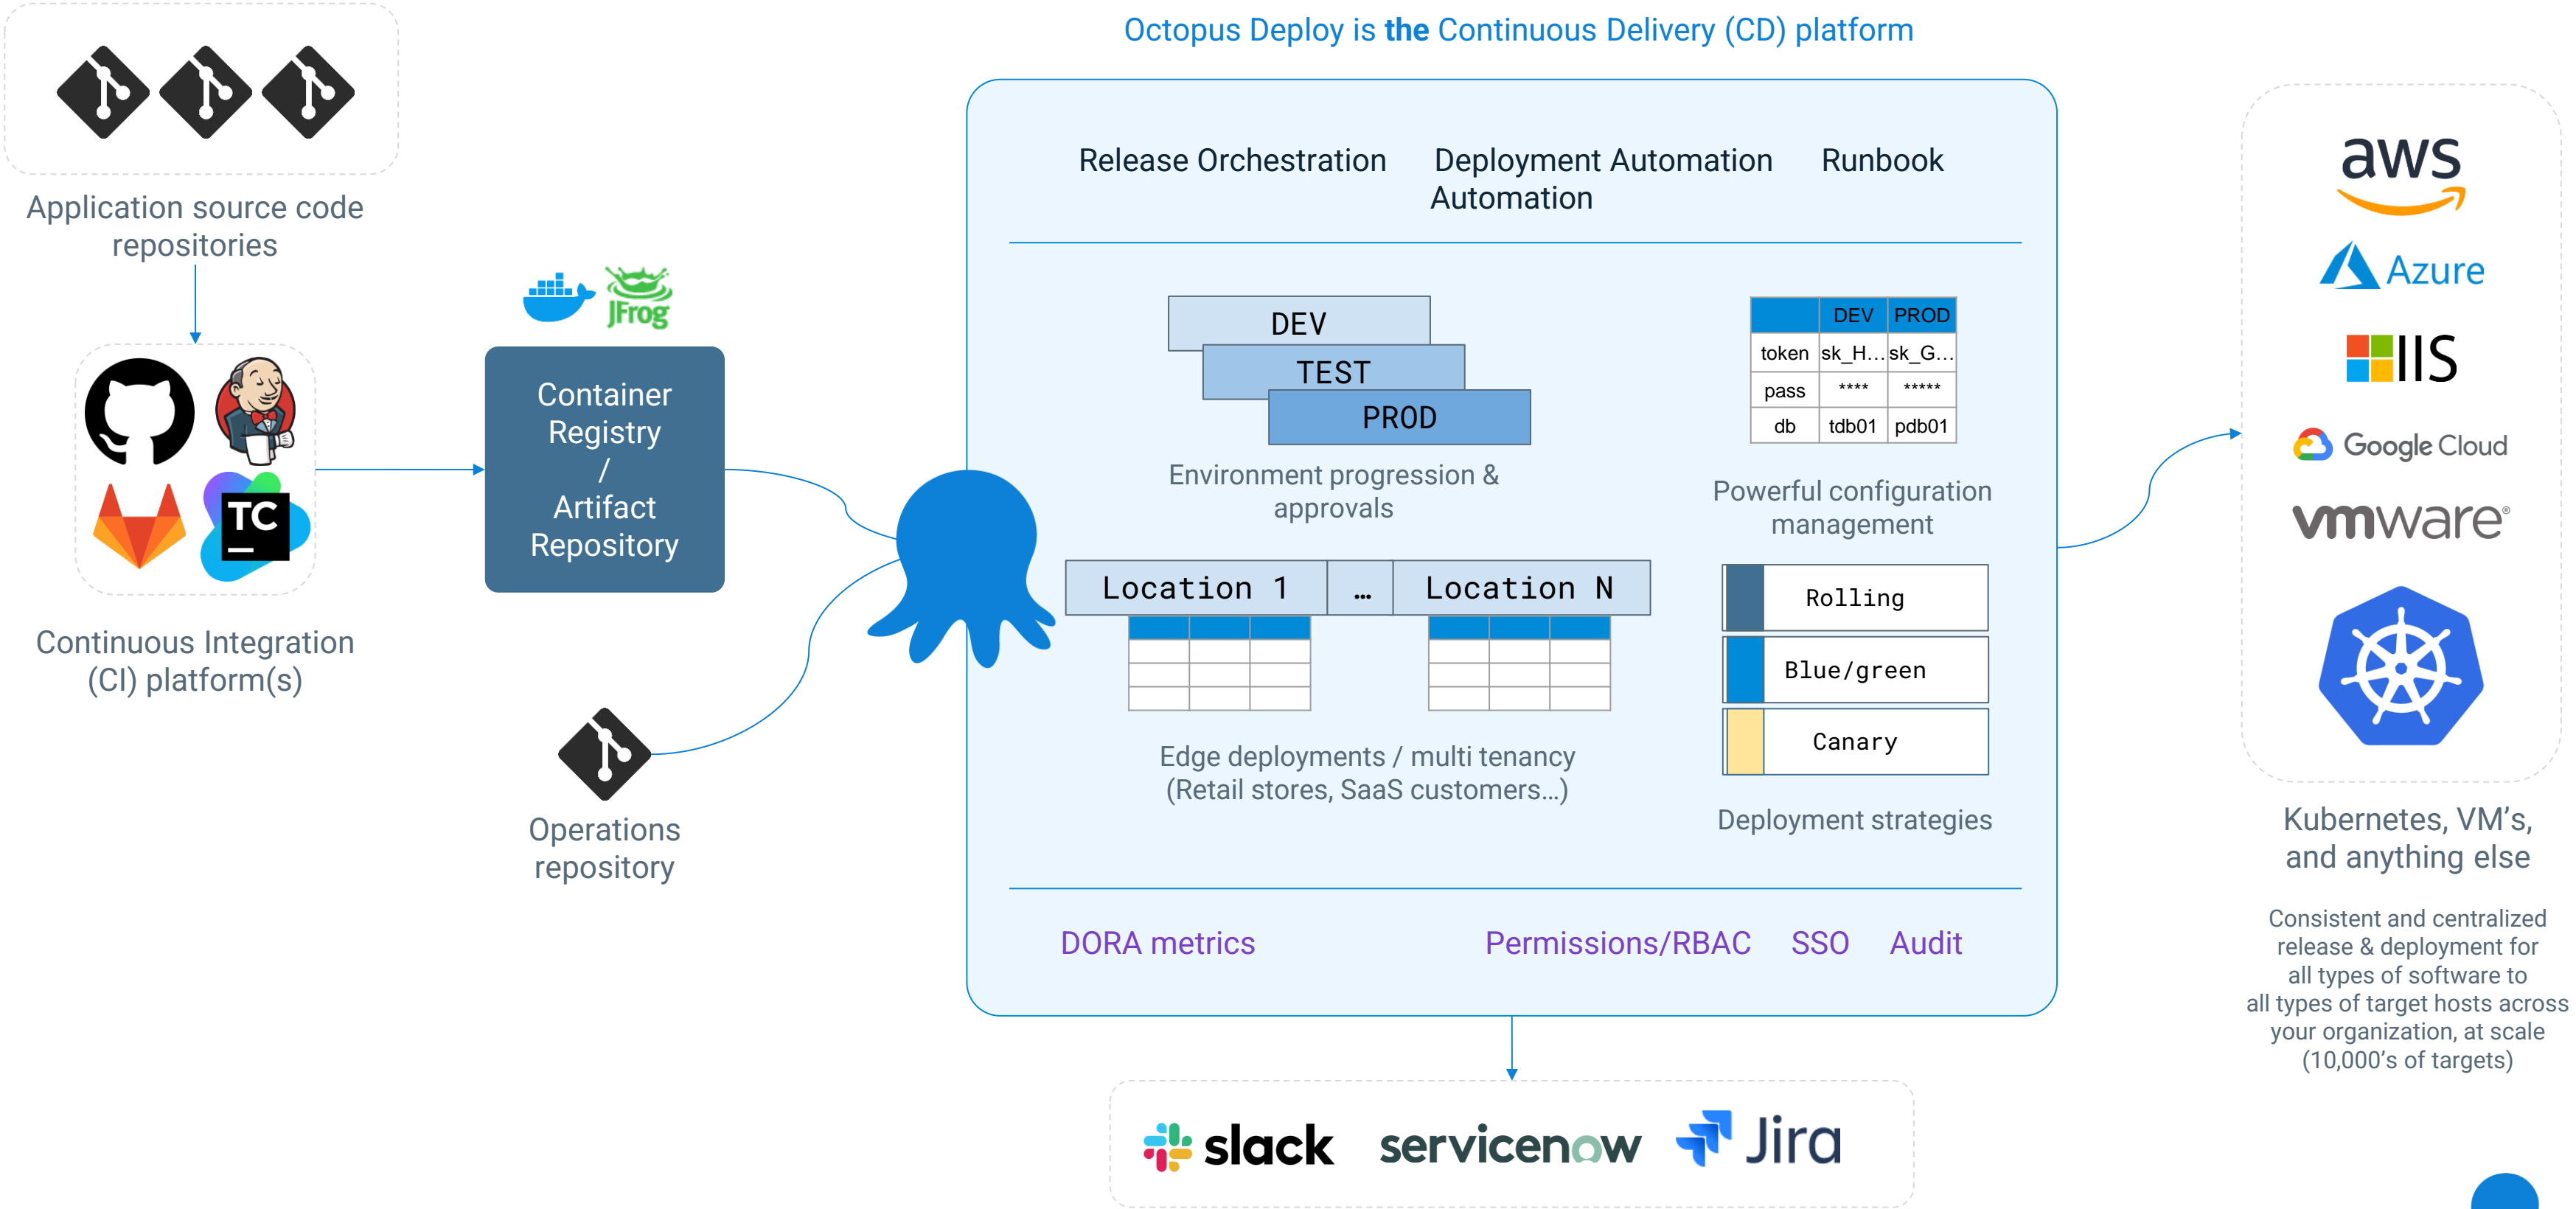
Octopus Deploy is the Continuous Delivery (CD) platform

Application source code repositories

TC

Continuous Integration (CI) platform(s)

JFrog

Container Registry / Artifact Repository

Operations repository

Release Orchestration

Deployment Automation

Runbook Automation

DEV

TEST

PROD

Environment progression & approvals

| | DEV | PROD |
|---|---|---|
| token | sk_H... | sk_G... |
| pass | **** | ***** |
| db | tdb01 | pdb01 |

Powerful configuration management

Location 1

...

Location N

Edge deployments / multi tenancy (Retail stores, SaaS customers...)

Rolling

Blue/green

Canary

Deployment strategies

DORA metrics

Permissions/RBAC

SSO

Audit

aws

Azure

IIS

Google Cloud

vmware

Kubernetes, VM's, and anything else

Consistent and centralized release & deployment for all types of software to all types of target hosts across your organization, at scale (10,000's of targets)

slack

servicenow

Jira